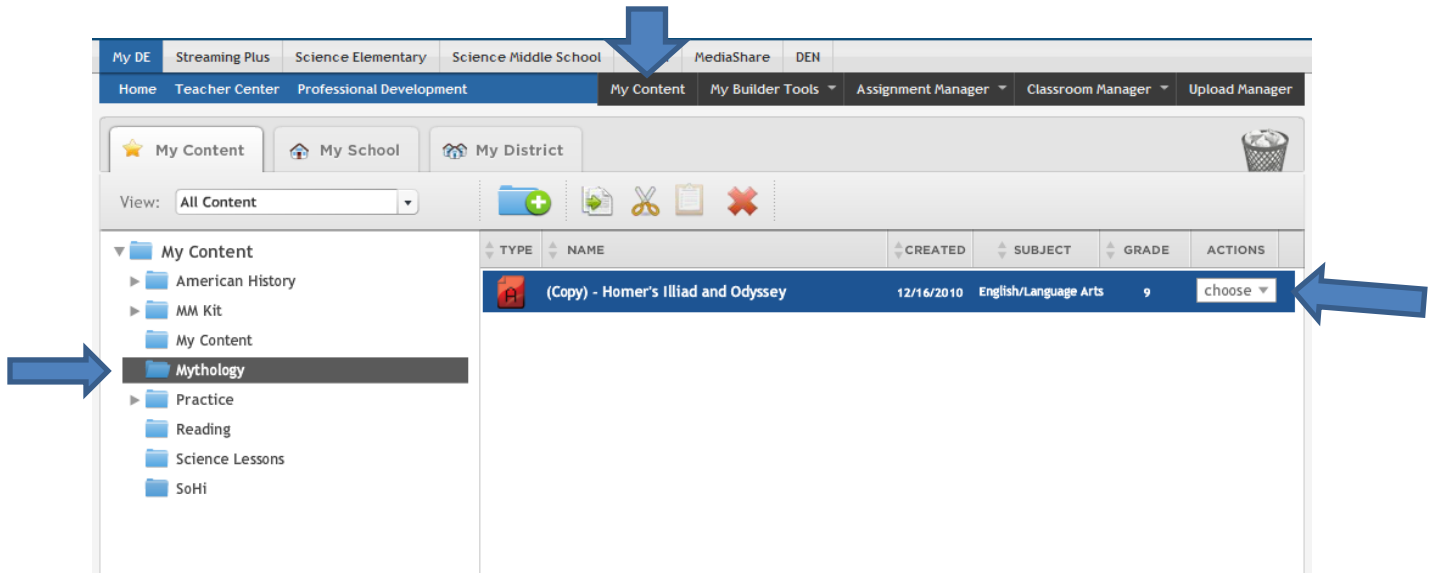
My DE | Streaming Plus | Science Elementary | Science Middle School | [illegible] | MediaShare | DEN

Home Teacher Center Professional Development

My Content | My Builder Tools | Assignment Manager | Classroom Manager | Upload Manager

My Content | My School | My District

View: All Content

My Content
American History
MM Kit
My Content
Mythology
Practice
Reading
Science Lessons
SoHi

| TYPE | NAME | CREATED | SUBJECT | GRADE | ACTIONS |
|---|---|---|---|---|---|
| | (Copy) - Homer's Illiad and Odyssey | 12/16/2010 | English/Language Arts | 9 | choose |